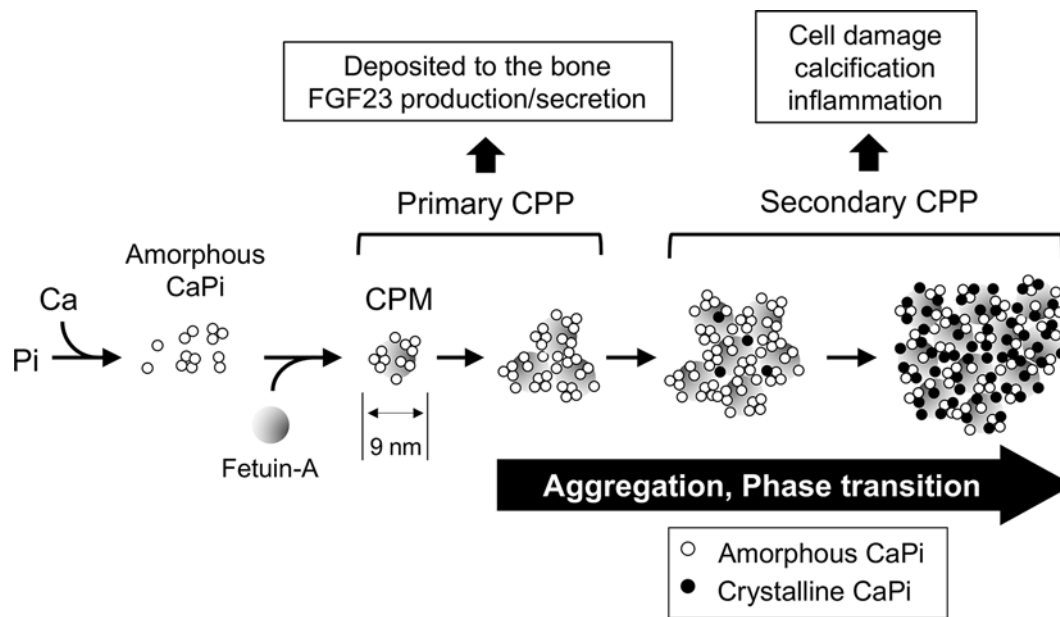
Deposited to the bone
FGF23 production/secretion

Cell damage
calcification
inflammation

Primary CPP

Secondary CPP

Ca

Pi

Amorphous
CaPi

CPM

9 nm

Fetuin-A

Aggregation, Phase transition

Amorphous CaPi
Crystalline CaPi